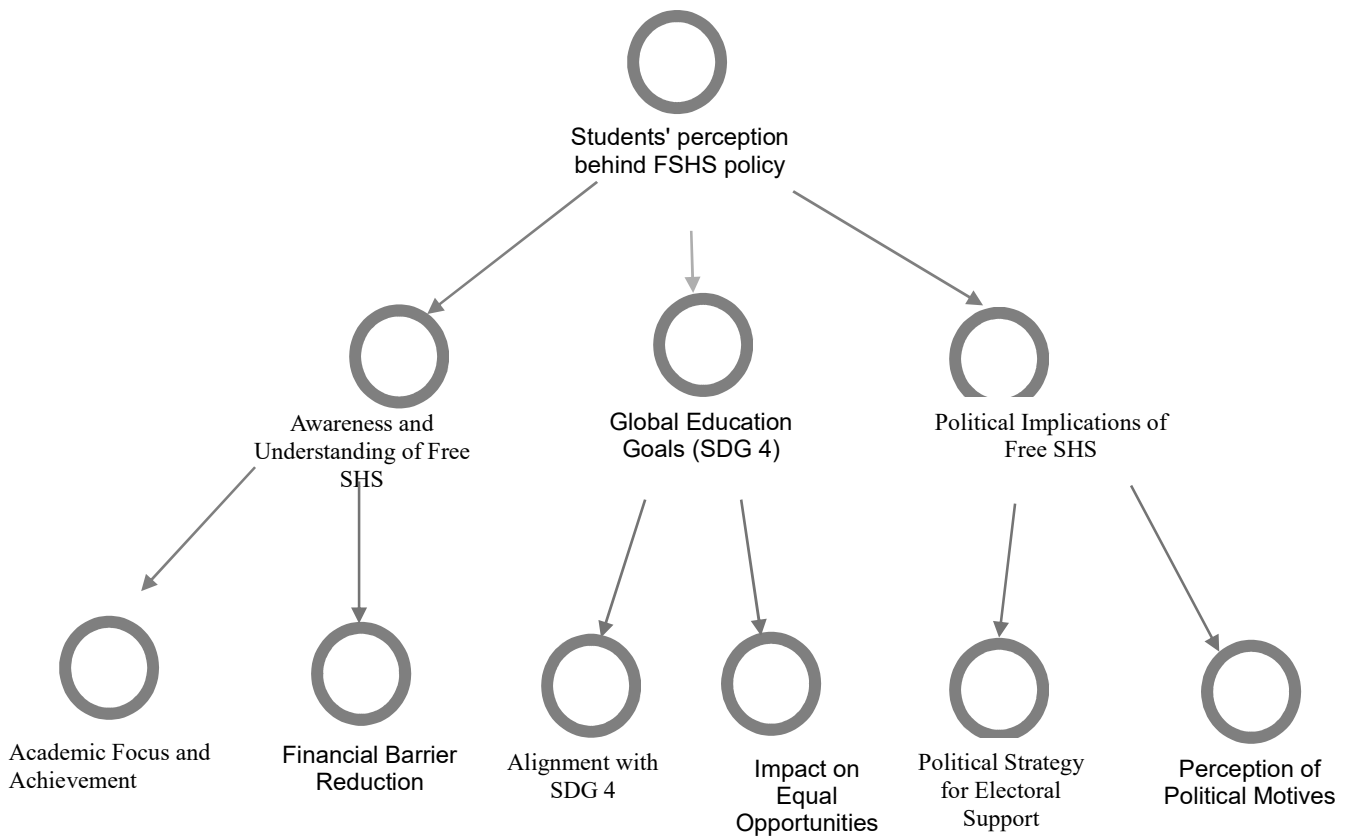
Students' perception behind FSHS policy

Awareness and Understanding of Free SHS

Global Education Goals (SDG 4)

Political Implications of Free SHS

Academic Focus and Achievement

Financial Barrier Reduction

Alignment with SDG 4

Impact on Equal Opportunities

Political Strategy for Electoral Support

Perception of Political Motives